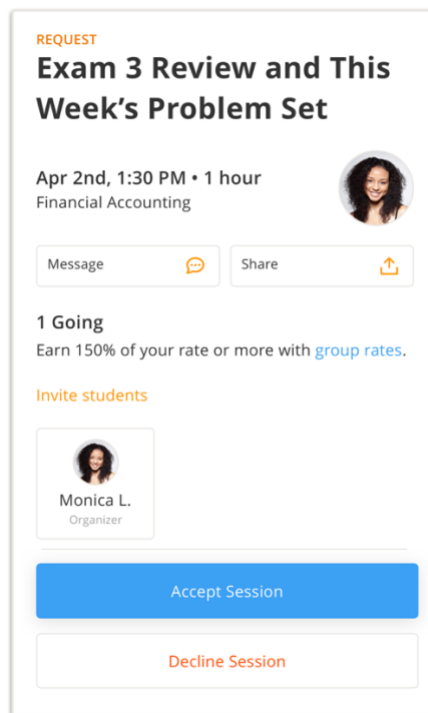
REQUEST
Exam 3 Review and This Week's Problem Set

Apr 2nd, 1:30 PM • 1 hour
Financial Accounting

Message

Share

1 Going
Earn 150% of your rate or more with group rates.

Invite students

Monica L.
Organizer

Accept Session

Decline Session